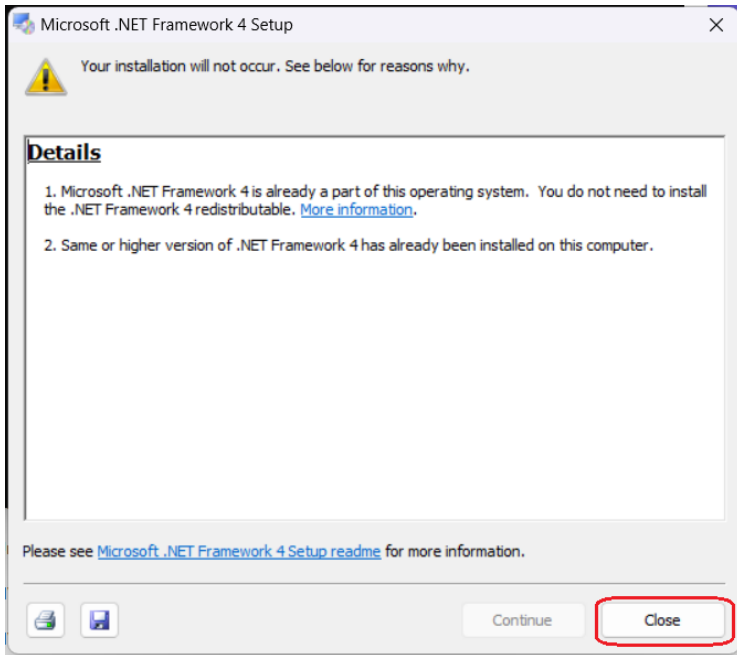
Microsoft .NET Framework 4 Setup

Your installation will not occur. See below for reasons why.

Details

1. Microsoft .NET Framework 4 is already a part of this operating system. You do not need to install the .NET Framework 4 redistributable. More information.

2. Same or higher version of .NET Framework 4 has already been installed on this computer.

Please see Microsoft .NET Framework 4 Setup readme for more information.

Continue

Close